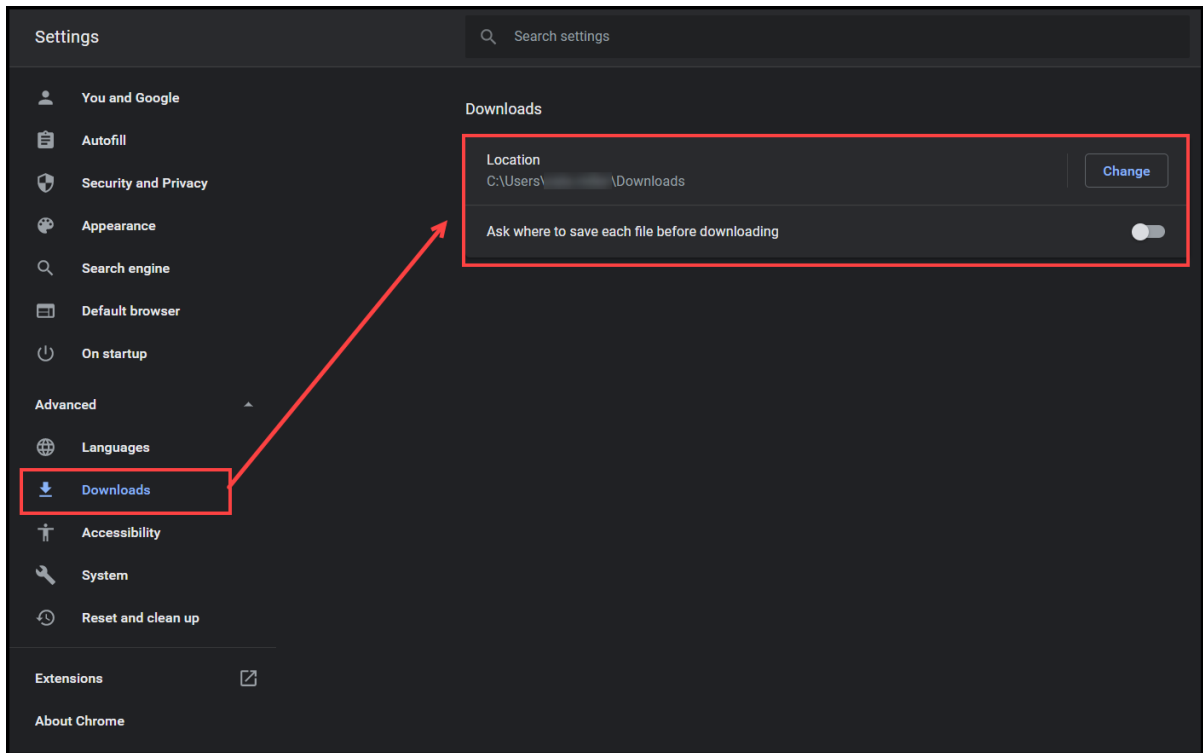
Settings

Search settings

You and Google
Autofill
Security and Privacy
Appearance
Search engine
Default browser
On startup

Advanced

Languages
Downloads
Accessibility
System
Reset and clean up

Extensions

About Chrome

Downloads

Location
C:\Users\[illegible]\Downloads

Change

Ask where to save each file before downloading